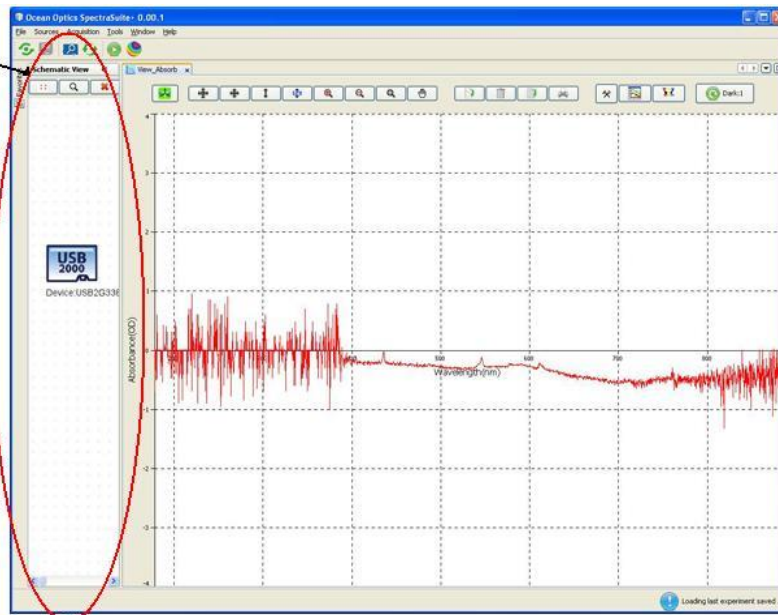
Ocean Optics SpectraSuite- 0.00.1

File Sources Acquisition Tools Window Help

Schematic View

View_Absorb

Dark:1

USB 2000

Device:USB2G338

4

3

2

1

0

-1

-2

-3

-4

Absorbance(OD)

500

600

700

800

Wavelength(nm)

Loading last experiment saved